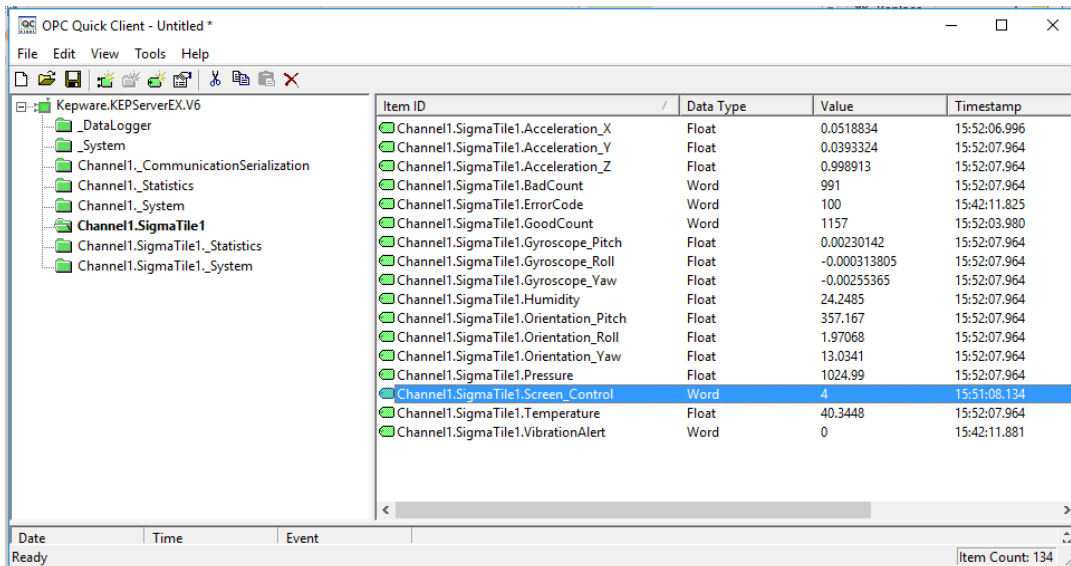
OPC Quick Client - Untitled *

File Edit View Tools Help

Kepware.KEPServerEX.V6
_DataLogger
_System
Channel1._CommunicationSerialization
Channel1._Statistics
Channel1._System
Channel1.SigmaTile1
Channel1.SigmaTile1._Statistics
Channel1.SigmaTile1._System

| Item ID | Data Type | Value | Timestamp |
|---|---|---|---|
| Channel1.SigmaTile1.Acceleration_X | Float | 0.0518834 | 15:52:06.996 |
| Channel1.SigmaTile1.Acceleration_Y | Float | 0.0393324 | 15:52:07.964 |
| Channel1.SigmaTile1.Acceleration_Z | Float | 0.998913 | 15:52:07.964 |
| Channel1.SigmaTile1.BadCount | Word | 991 | 15:52:07.964 |
| Channel1.SigmaTile1.ErrorCode | Word | 100 | 15:42:11.825 |
| Channel1.SigmaTile1.GoodCount | Word | 1157 | 15:52:03.980 |
| Channel1.SigmaTile1.Gyroscope_Pitch | Float | 0.00230142 | 15:52:07.964 |
| Channel1.SigmaTile1.Gyroscope_Roll | Float | -0.000313805 | 15:52:07.964 |
| Channel1.SigmaTile1.Gyroscope_Yaw | Float | -0.00255365 | 15:52:07.964 |
| Channel1.SigmaTile1.Humidity | Float | 24.2485 | 15:52:07.964 |
| Channel1.SigmaTile1.Orientation_Pitch | Float | 357.167 | 15:52:07.964 |
| Channel1.SigmaTile1.Orientation_Roll | Float | 1.97068 | 15:52:07.964 |
| Channel1.SigmaTile1.Orientation_Yaw | Float | 13.0341 | 15:52:07.964 |
| Channel1.SigmaTile1.Pressure | Float | 1024.99 | 15:52:07.964 |
| Channel1.SigmaTile1.Screen_Control | Word | 4 | 15:51:08.134 |
| Channel1.SigmaTile1.Temperature | Float | 40.3448 | 15:52:07.964 |
| Channel1.SigmaTile1.VibrationAlert | Word | 0 | 15:42:11.881 |

Date Time Event
Ready
Item Count: 134